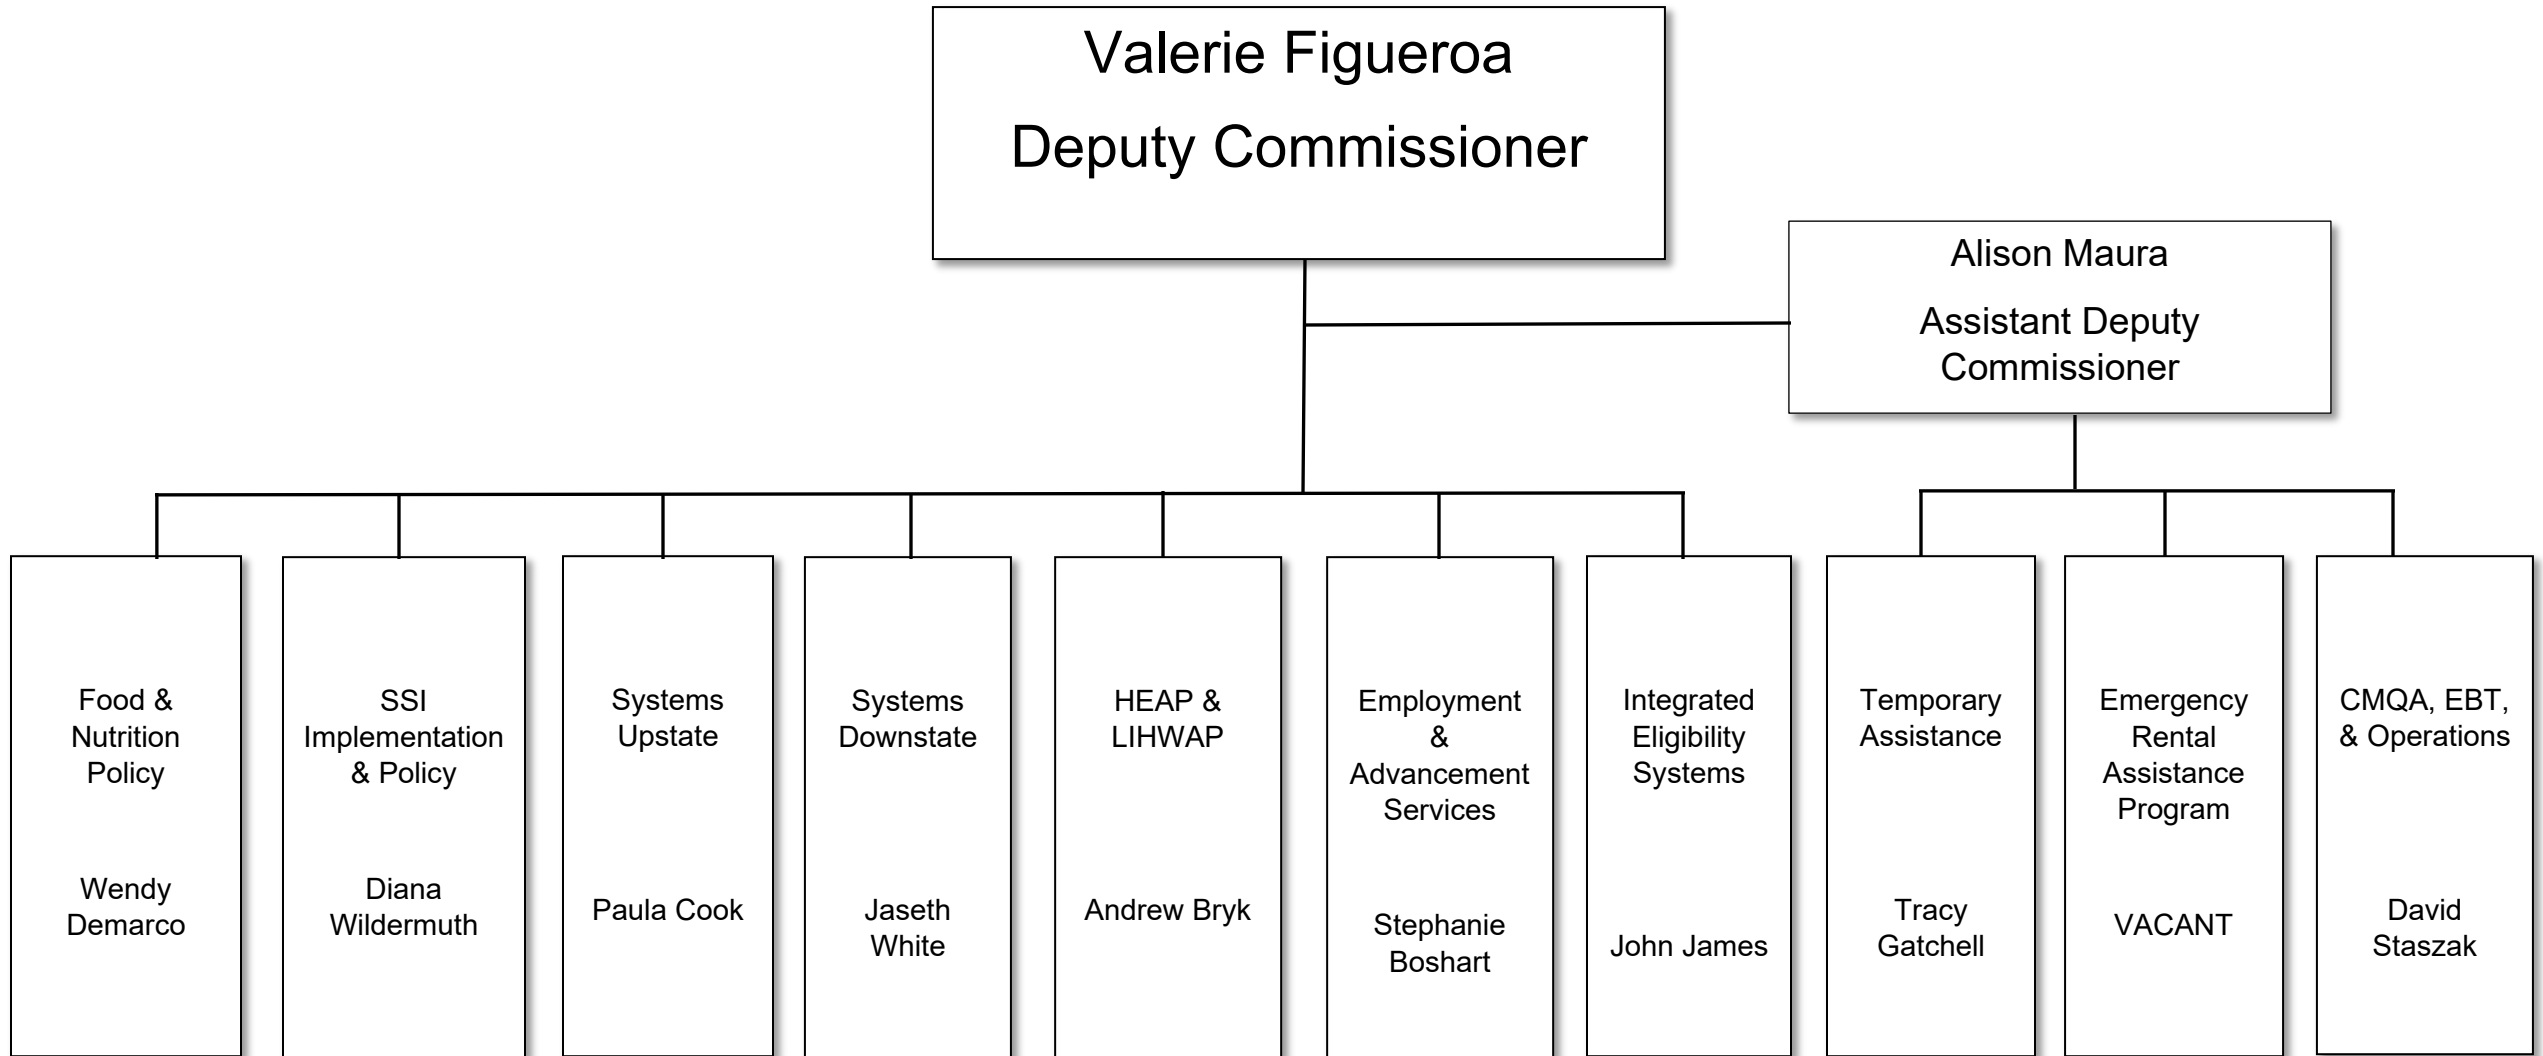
Valerie Figueroa
Deputy Commissioner

Alison Maura
Assistant Deputy Commissioner

Food & Nutrition Policy
Wendy Demarco

SSI Implementation & Policy
Diana Wildermuth

Systems Upstate
Paula Cook

Systems Downstate
Jaseth White

HEAP & LIHWAP
Andrew Bryk

Employment & Advancement Services
Stephanie Boshart

Integrated Eligibility Systems
John James

Temporary Assistance
Tracy Gatchell

Emergency Rental Assistance Program
VACANT

CMQA, EBT, & Operations
David Staszak